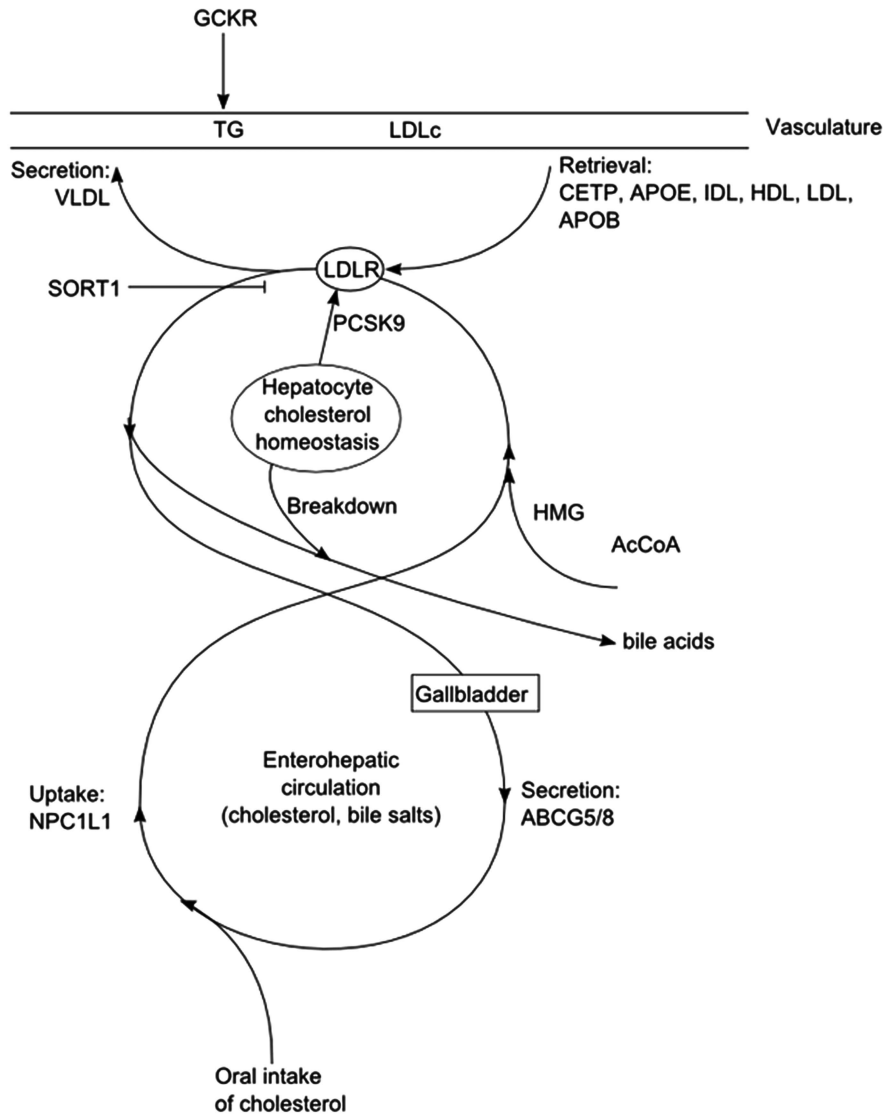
GCKR

TG

LDLc

Vasculature

Secretion: VLDL

Retrieval: CETP, APOE, IDL, HDL, LDL, APOB

LDLR

SORT1

PCSK9

Hepatocyte cholesterol homeostasis

Breakdown

HMG

AcCoA

bile acids

Gallbladder

Enterohepatic circulation (cholesterol, bile salts)

Uptake: NPC1L1

Secretion: ABCG5/8

Oral intake of cholesterol